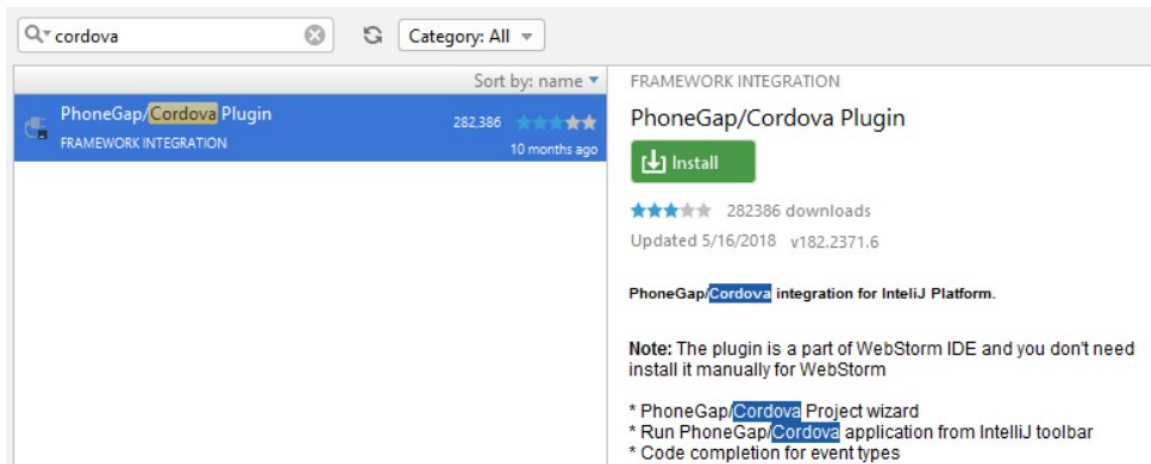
cordova

Category: All

Sort by: name

PhoneGap/Cordova Plugin
FRAMEWORK INTEGRATION
282,386
10 months ago

FRAMEWORK INTEGRATION

PhoneGap/Cordova Plugin

Install

282386 downloads

Updated 5/16/2018 v182.2371.6

PhoneGap/Cordova integration for InteliJ Platform.

Note: The plugin is a part of WebStorm IDE and you don't need install it manually for WebStorm

* PhoneGap/Cordova Project wizard
* Run PhoneGap/Cordova application from IntelliJ toolbar
* Code completion for event types